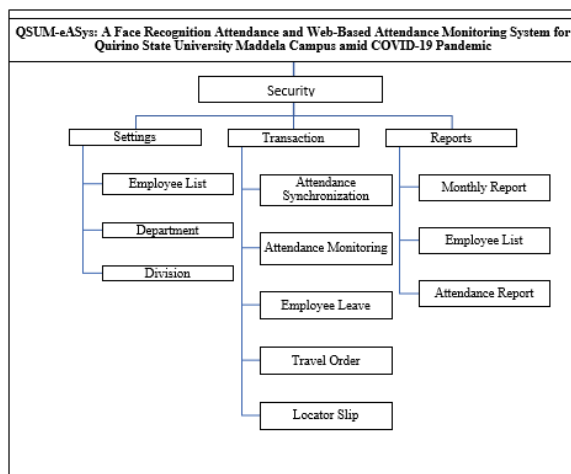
QSUM-eASys: A Face Recognition Attendance and Web-Based Attendance Monitoring System for Quirino State University Maddela Campus amid COVID-19 Pandemic

Security

Settings

Employee List

Department

Division

Transaction

Attendance Synchronization

Attendance Monitoring

Employee Leave

Travel Order

Locator Slip

Reports

Monthly Report

Employee List

Attendance Report